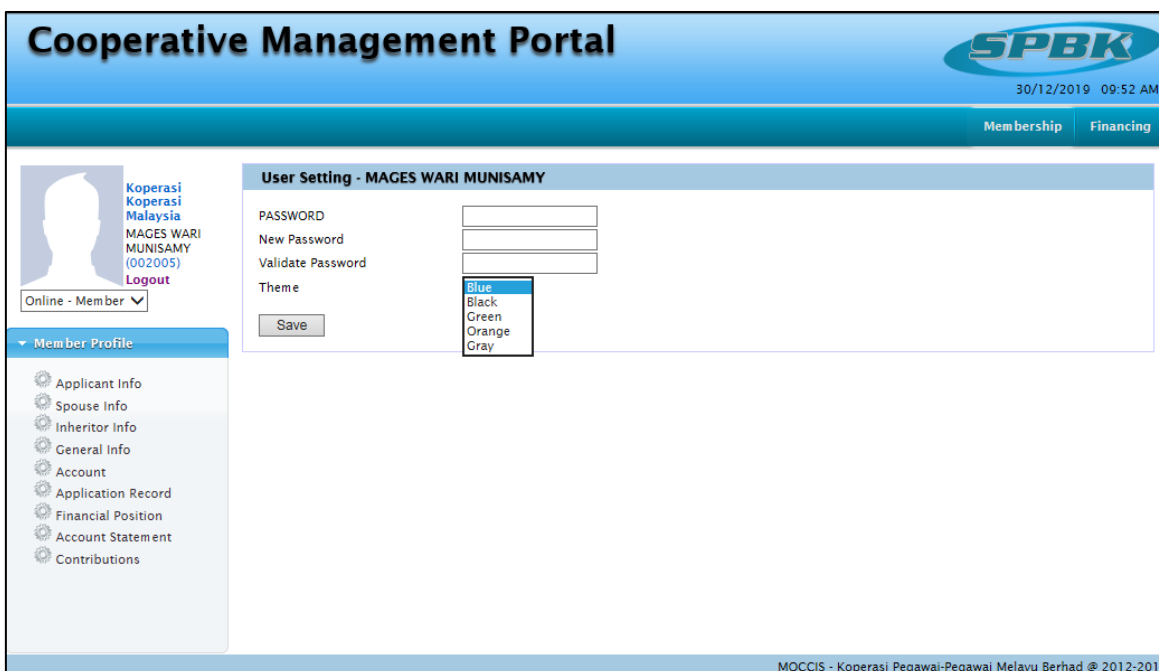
Cooperative Management Portal

SPBK

30/12/2019 09:52 AM

Membership Financing

Koperasi Koperasi Malaysia
MAGES WARI MUNISAMY
(002005)
Logout

Online - Member

Member Profile

Applicant Info
Spouse Info
Inheritor Info
General Info
Account
Application Record
Financial Position
Account Statement
Contributions

User Setting - MAGES WARI MUNISAMY

PASSWORD
New Password
Validate Password
Theme

Blue
Black
Green
Orange
Gray

Save

MOCCIS - Koperasi Pegawai-Pegawai Melayu Berhad @ 2012-201